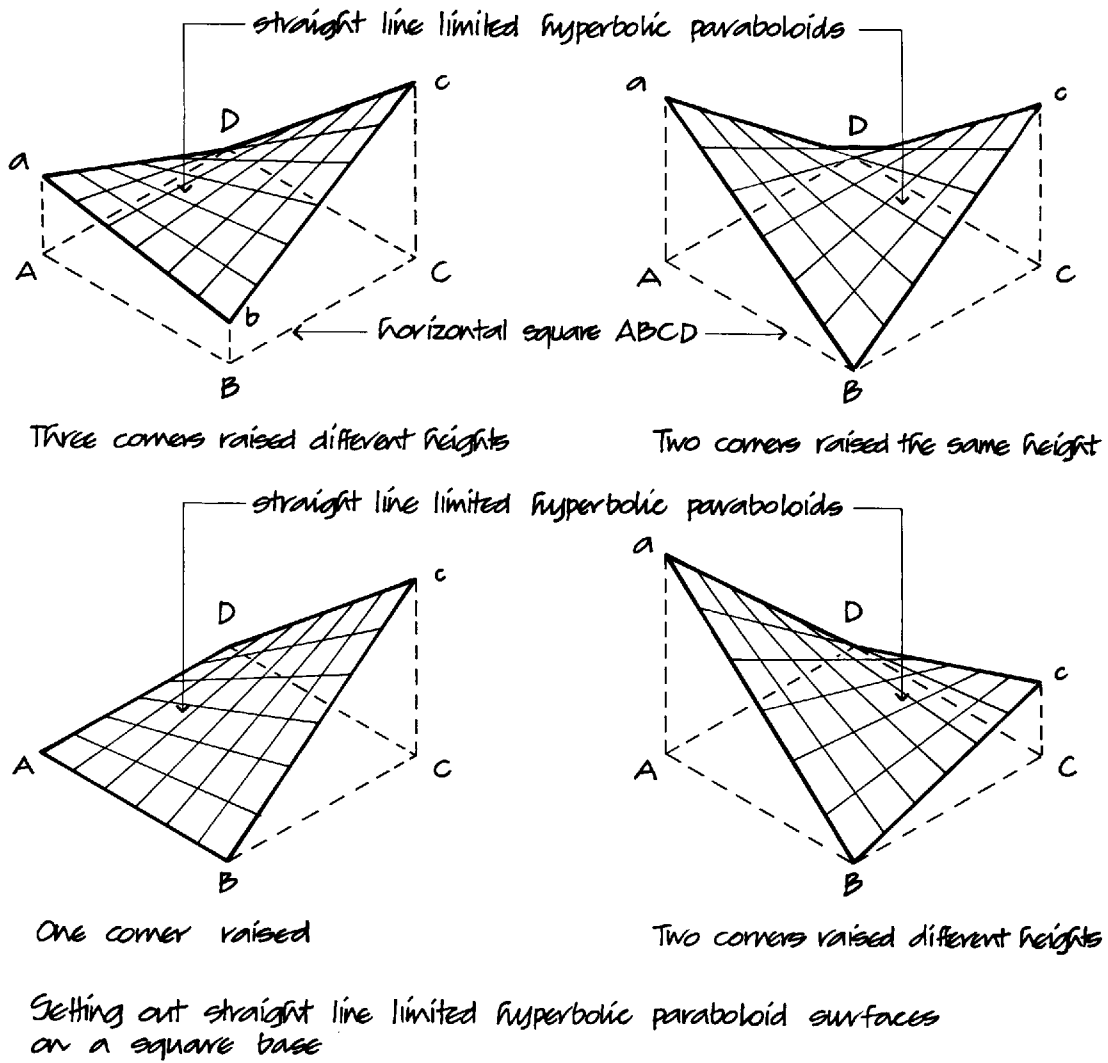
straight line limited hyperbolic paraboloids

a
D
c
A
C
b
B

a
D
c
A
C
B

horizontal square ABCD

Three corners raised different heights

Two corners raised the same height

straight line limited hyperbolic paraboloids

D
c
A
C
B

a
D
c
A
C
B

One corner raised

Two corners raised different heights

Setting out straight line limited hyperbolic paraboloid surfaces on a square base